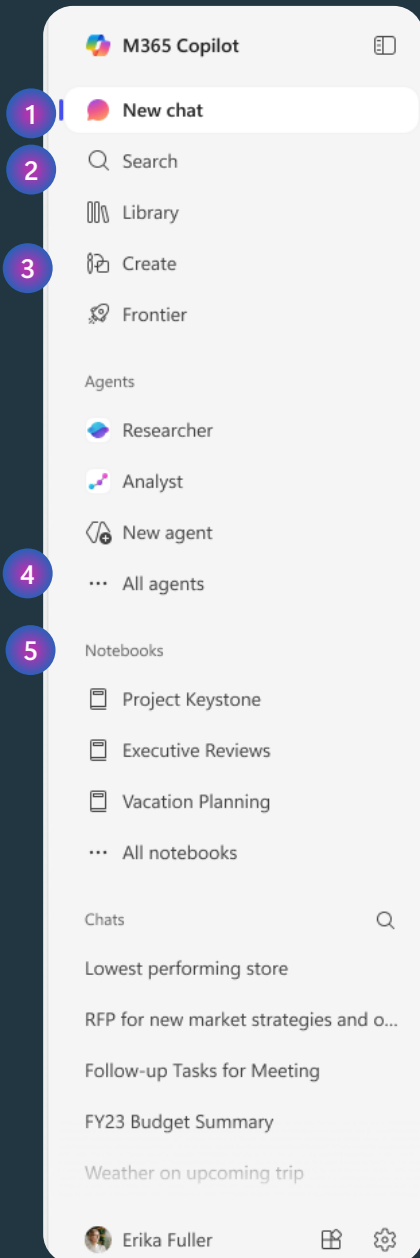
M365 Copilot

1 New chat

2 Search

Library

3 Create

Frontier

Agents

Researcher

Analyst

New agent

4 ··· All agents

5 Notebooks

Project Keystone

Executive Reviews

Vacation Planning

··· All notebooks

Chats

Lowest performing store

RFP for new market strategies and o...

Follow-up Tasks for Meeting

FY23 Budget Summary

Weather on upcoming trip

Erika Fuller